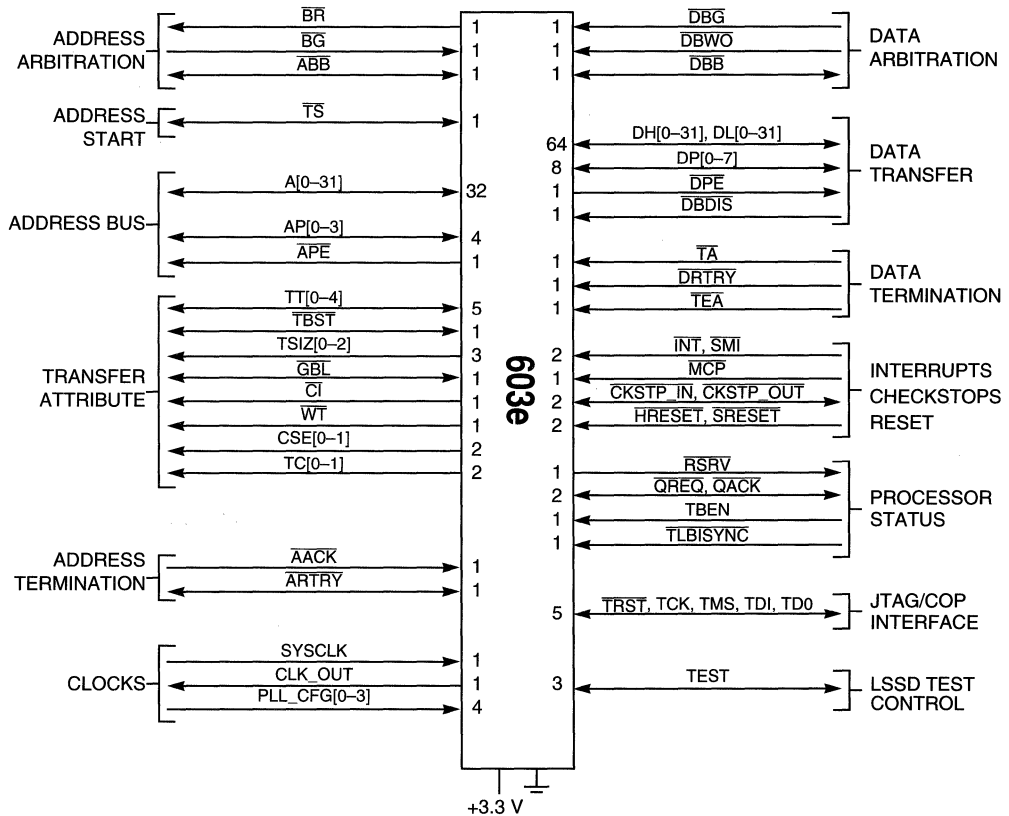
ADDRESS ARBITRATION

$\overline{BR}$ 1

$\overline{BG}$ 1

$\overline{ABB}$ 1

ADDRESS START

$\overline{TS}$ 1

ADDRESS BUS

A[0–31] 32

AP[0–3] 4

$\overline{APE}$ 1

TRANSFER ATTRIBUTE

TT[0–4] 5

$\overline{TBST}$ 1

TSIZ[0–2] 3

$\overline{GBL}$ 1

$\overline{CI}$ 1

$\overline{WT}$ 1

CSE[0–1] 2

TC[0–1] 2

ADDRESS TERMINATION

$\overline{AACK}$ 1

$\overline{ARTRY}$ 1

CLOCKS

SYSCLK 1

CLK_OUT 1

PLL_CFG[0–3] 4

603e

+3.3 V

1 $\overline{DBG}$

1 $\overline{DBWO}$

1 $\overline{DBB}$

DATA ARBITRATION

64 DH[0–31], DL[0–31]

8 DP[0–7]

1 $\overline{DPE}$

1 $\overline{DBDIS}$

DATA TRANSFER

1 $\overline{TA}$

1 $\overline{DRTRY}$

1 $\overline{TEA}$

DATA TERMINATION

2 $\overline{INT}$, $\overline{SMI}$

1 $\overline{MCP}$

2 $\overline{CKSTP\_IN}$, $\overline{CKSTP\_OUT}$

2 $\overline{HRESET}$, $\overline{SRESET}$

INTERRUPTS CHECKSTOPS RESET

1 $\overline{RSRV}$

2 $\overline{QREQ}$, $\overline{QACK}$

1 TBEN

1 $\overline{TLBISYNC}$

PROCESSOR STATUS

5 $\overline{TRST}$, TCK, TMS, TDI, TD0

JTAG/COP INTERFACE

3 TEST

LSSD TEST CONTROL